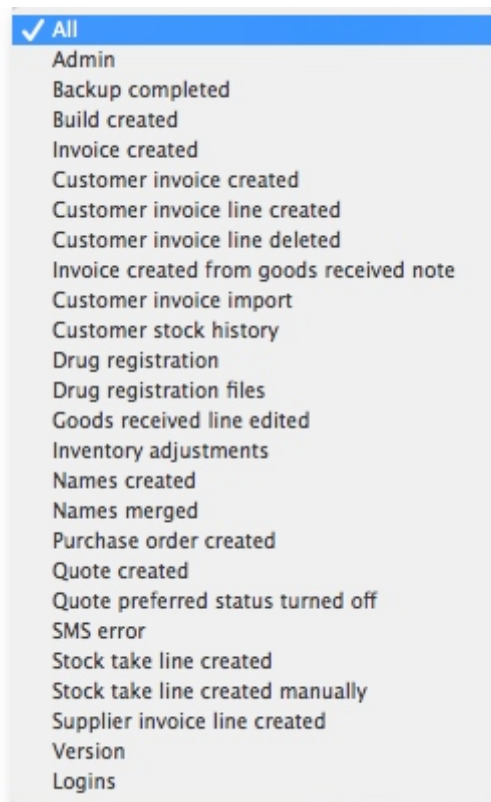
✓ All
Admin
Backup completed
Build created
Invoice created
Customer invoice created
Customer invoice line created
Customer invoice line deleted
Invoice created from goods received note
Customer invoice import
Customer stock history
Drug registration
Drug registration files
Goods received line edited
Inventory adjustments
Names created
Names merged
Purchase order created
Quote created
Quote preferred status turned off
SMS error
Stock take line created
Stock take line created manually
Supplier invoice line created
Version
Logins